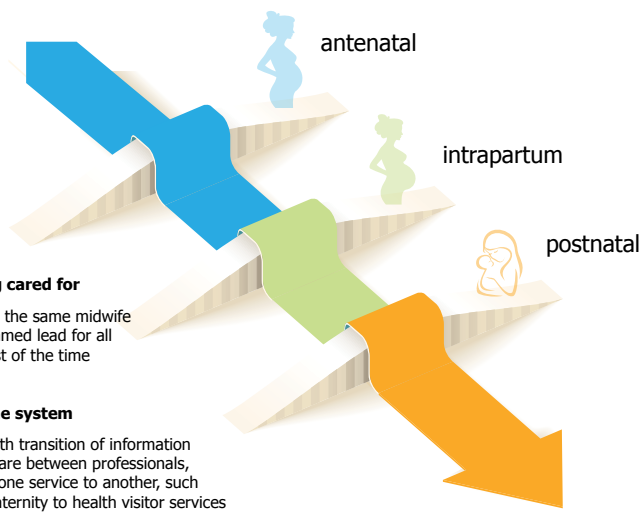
antenatal

intrapartum

postnatal

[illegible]g cared for

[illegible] the same midwife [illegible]med lead for all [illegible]t of the time

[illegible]e system

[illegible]th transition of information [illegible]are between professionals, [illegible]one service to another, such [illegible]aternity to health visitor services